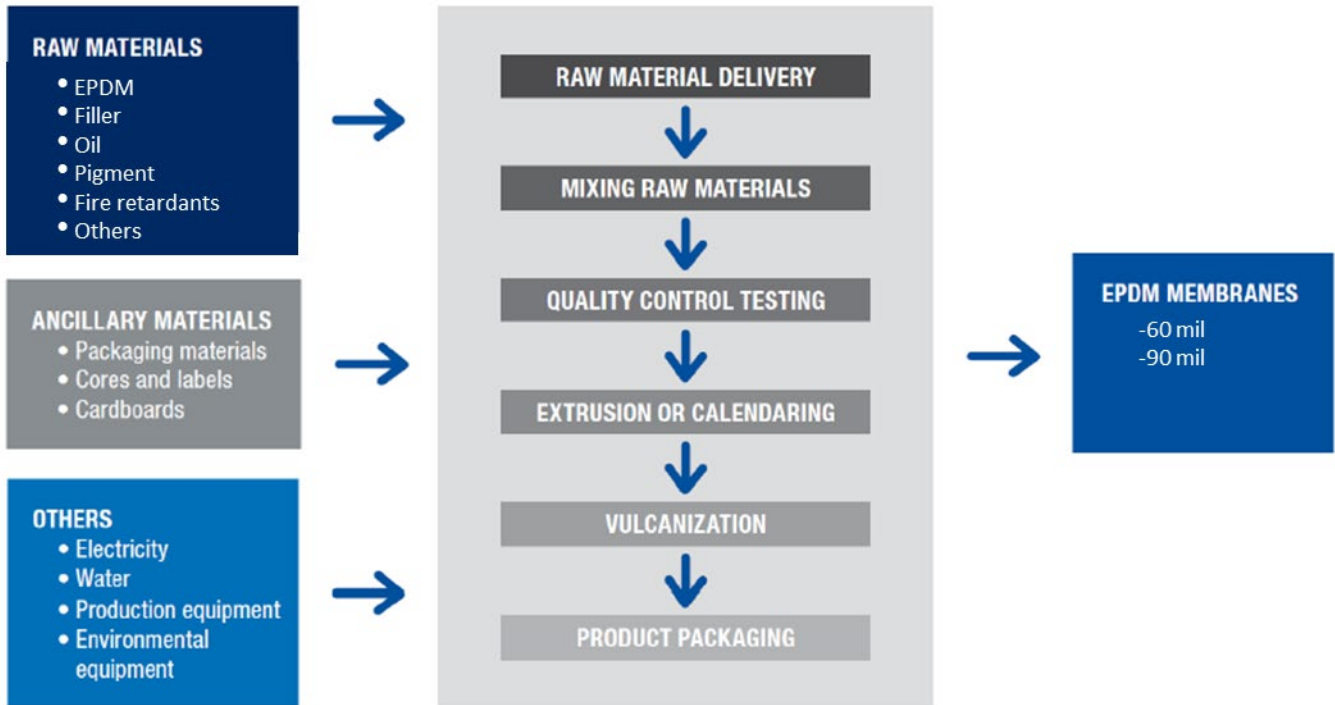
RAW MATERIALS
- EPDM
- Filler
- Oil
- Pigment
- Fire retardants
- Others

ANCILLARY MATERIALS
- Packaging materials
- Cores and labels
- Cardboards

OTHERS
- Electricity
- Water
- Production equipment
- Environmental equipment

RAW MATERIAL DELIVERY

MIXING RAW MATERIALS

QUALITY CONTROL TESTING

EXTRUSION OR CALENDARING

VULCANIZATION

PRODUCT PACKAGING

EPDM MEMBRANES
-60 mil
-90 mil